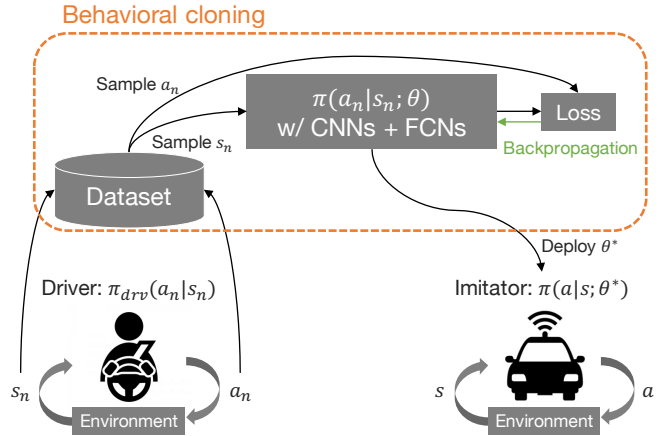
Behavioral cloning

Sample $a_n$

Sample $s_n$

$\pi(a_n|s_n;\theta)$
w/ CNNs + FCNs

Loss

Backpropagation

Dataset

Deploy $\theta^*$

Driver: $\pi_{drv}(a_n|s_n)$

Imitator: $\pi(a|s;\theta^*)$

$s_n$

$a_n$

Environment

$s$

$a$

Environment